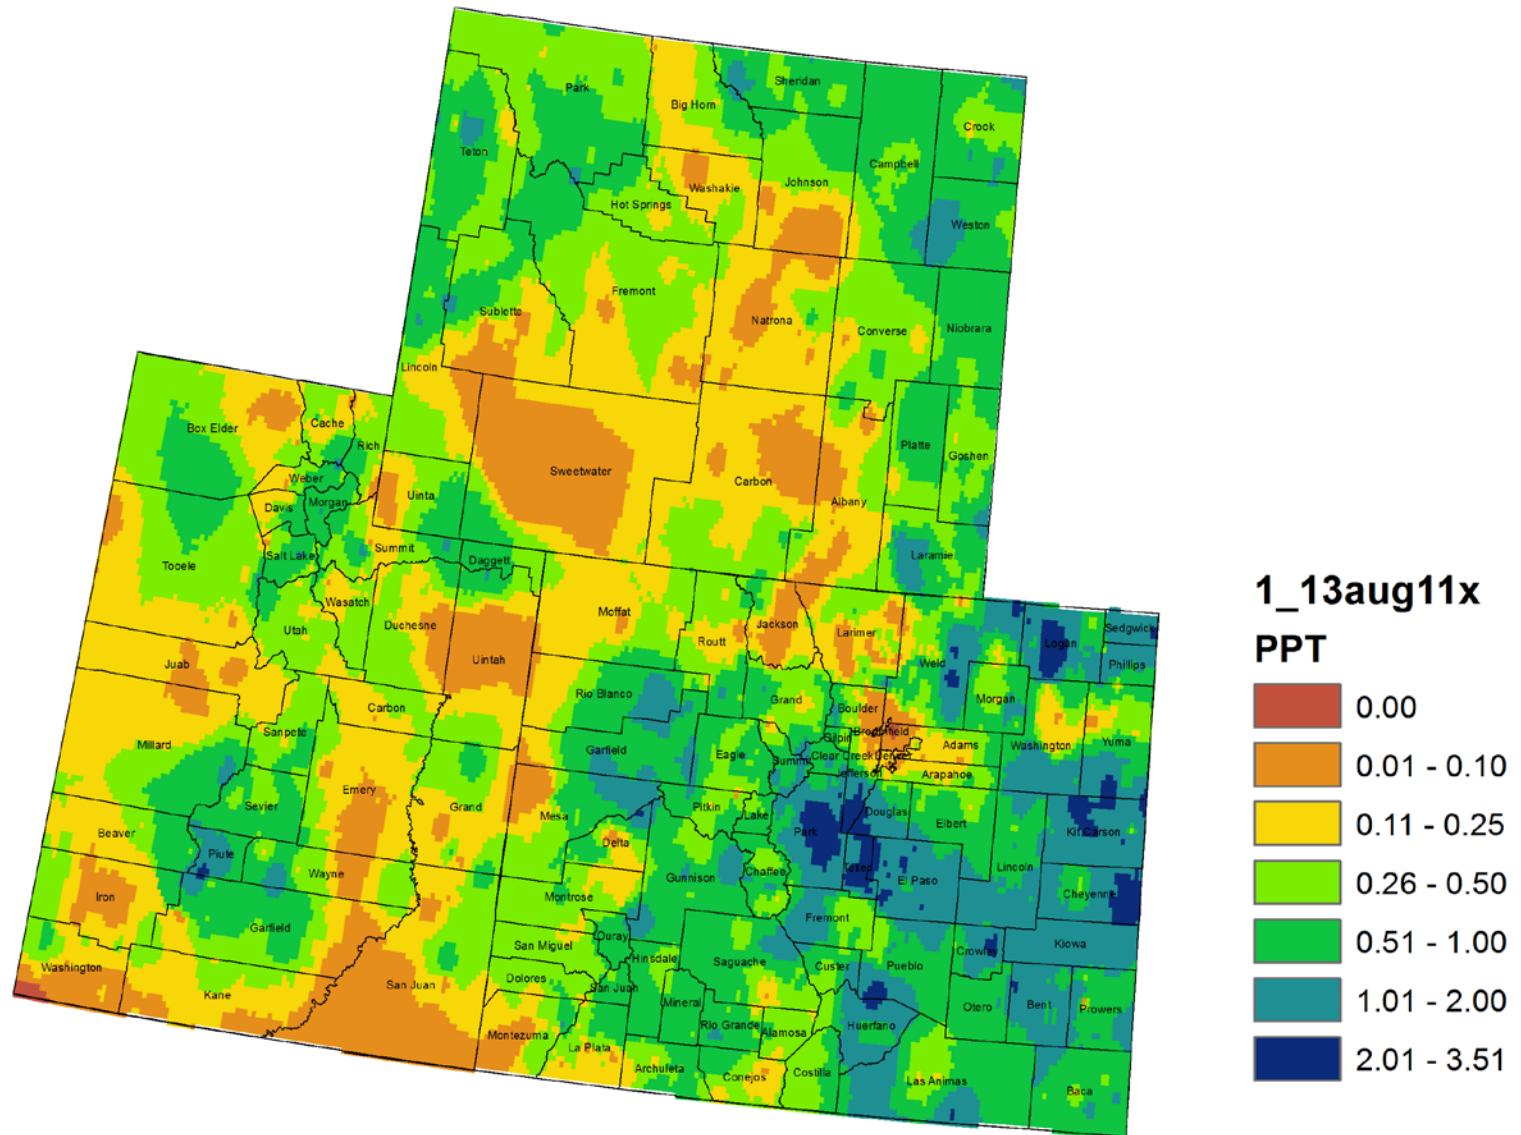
Park
Big Horn
Sheridan
Crook
Teton
Campbell
Washakie
Johnson
Hot Springs
Weston
Fremont
Sublette
Natrona
Converse
Niobrara
Lincoln
Box Elder
Cache
Rich
Platte
Goshen
Sweetwater
Carbon
Weber
Albany
Uinta
Davis
Morgan
Summit
Laramie
Salt Lake
Daggett
Tooele
Moffat
Wasatch
Jackson
Larimer
Logan
Sedgwick
Routt
Duchesne
Utah
Uintah
Phillips
Juab
Weld
Morgan
Rio Blanco
Grand
Boulder
Carbon
Broomfield
Gilpin
Adams
Washington
Yuma
Sanpete
Garfield
Eagle
Summit
Clear Creek
Denver
Millard
Jefferson
Arapahoe
Emery
Douglas
Grand
Pitkin
Mesa
Lake
Sevier
Elbert
Kit Carson
Beaver
Park
Delta
Piute
Lincoln
Chaffee
Teller
Gunnison
El Paso
Wayne
Cheyenne
Iron
Montrose
Garfield
Fremont
Ouray
Kiowa
San Miguel
Crowley
Hinsdale
Saguache
Custer
Pueblo
Washington
Dolores
San Juan
Kane
San Juan
Otero
Bent
Prowers
Mineral
Rio Grande
Alamosa
Huerfano
Montezuma
La Plata
Costilla
Archuleta
Conejos
Las Animas
Baca

1_13aug11x
PPT
0.00
0.01 - 0.10
0.11 - 0.25
0.26 - 0.50
0.51 - 1.00
1.01 - 2.00
2.01 - 3.51